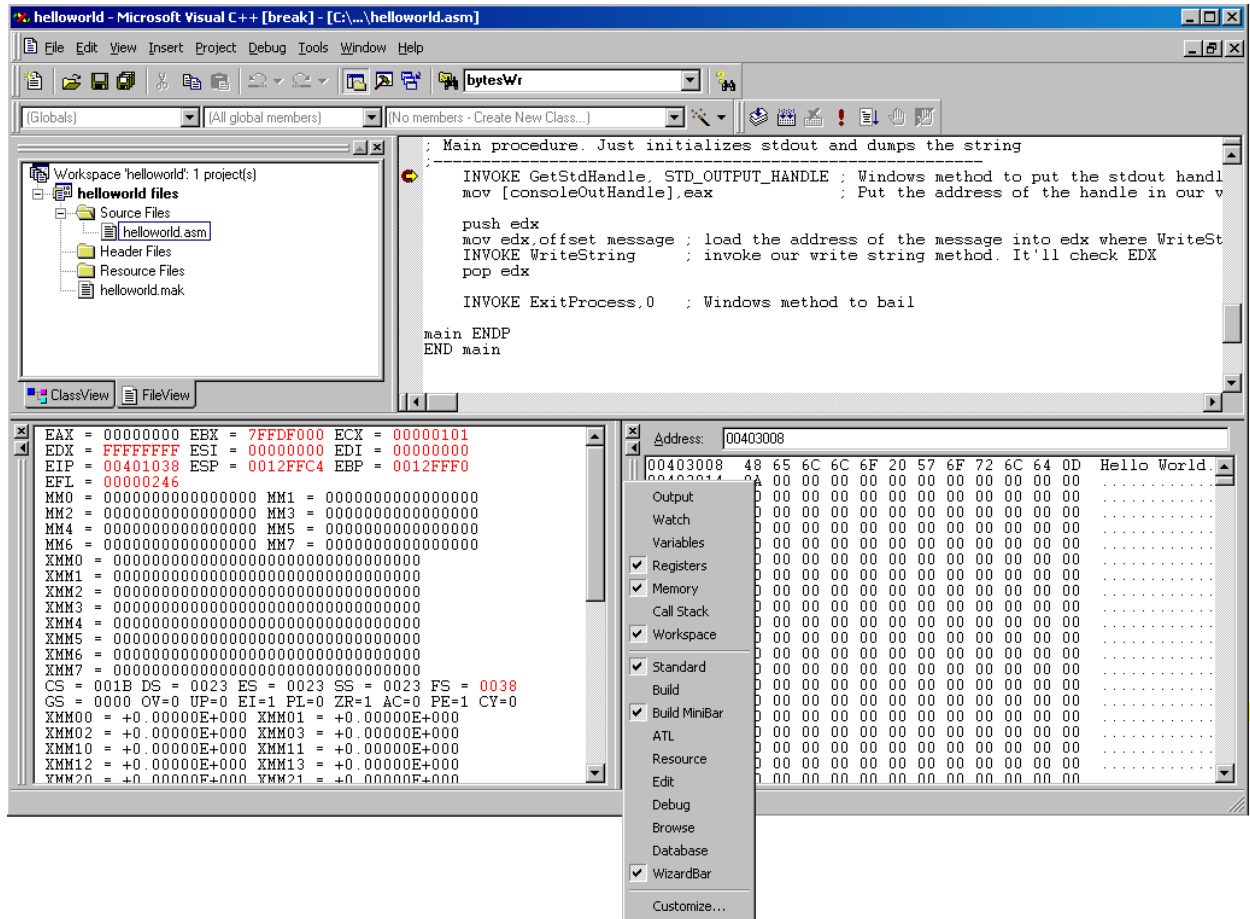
helloworld - Microsoft Visual C++ [break] - [C:\...\helloworld.asm]

File Edit View Insert Project Debug Tools Window Help

bytesWr

(Globals) (All global members) (No members - Create New Class...)

Workspace 'helloworld': 1 project(s)
helloworld files
Source Files
helloworld.asm
Header Files
Resource Files
helloworld.mak

ClassView FileView

; Main procedure. Just initializes stdout and dumps the string
;-----------------------------------------------------------------
INVOKE GetStdHandle, STD_OUTPUT_HANDLE ; Windows method to put the stdout handl
mov [consoleOutHandle],eax ; Put the address of the handle in our v

push edx
mov edx,offset message ; load the address of the message into edx where WriteSt
INVOKE WriteString ; invoke our write string method. It'll check EDX
pop edx

INVOKE ExitProcess,0 ; Windows method to bail

main ENDP
END main

EAX = 00000000 EBX = 7FFDF000 ECX = 00000101
EDX = FFFFFFFF ESI = 00000000 EDI = 00000000
EIP = 00401038 ESP = 0012FFC4 EBP = 0012FFF0
EFL = 00000246
MM0 = 0000000000000000 MM1 = 0000000000000000
MM2 = 0000000000000000 MM3 = 0000000000000000
MM4 = 0000000000000000 MM5 = 0000000000000000
MM6 = 0000000000000000 MM7 = 0000000000000000
XMM0 = 00000000000000000000000000000000
XMM1 = 00000000000000000000000000000000
XMM2 = 00000000000000000000000000000000
XMM3 = 00000000000000000000000000000000
XMM4 = 00000000000000000000000000000000
XMM5 = 00000000000000000000000000000000
XMM6 = 00000000000000000000000000000000
XMM7 = 00000000000000000000000000000000
CS = 001B DS = 0023 ES = 0023 SS = 0023 FS = 0038
GS = 0000 OV=0 UP=0 EI=1 PL=0 ZR=1 AC=0 PE=1 CY=0
XMM00 = +0.00000E+000 XMM01 = +0.00000E+000
XMM02 = +0.00000E+000 XMM03 = +0.00000E+000
XMM10 = +0.00000E+000 XMM11 = +0.00000E+000
XMM12 = +0.00000E+000 XMM13 = +0.00000E+000
XMM20 = +0.00000E+000 XMM21 = +0.00000E+000

Address: 00403008
00403008 48 65 6C 6C 6F 20 57 6F 72 6C 64 0D Hello World.
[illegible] 0A 00 00 00 00 00 00 00 00 00 00 00 ............

Output
Watch
Variables
Registers
Memory
Call Stack
Workspace
Standard
Build
Build MiniBar
ATL
Resource
Edit
Debug
Browse
Database
WizardBar
Customize...